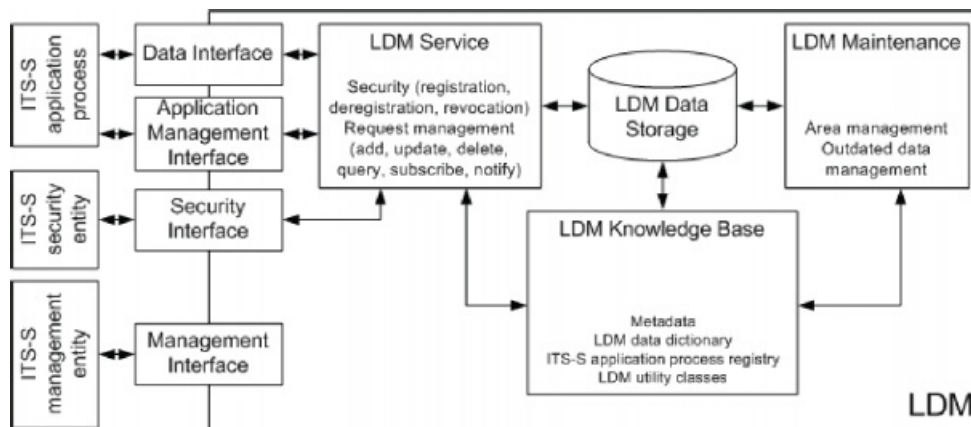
ITS-S application process

Data Interface

Application Management Interface

ITS-S security entity

Security Interface

ITS-S management entity

Management Interface

LDM Service

Security (registration, deregistration, revocation)
Request management (add, update, delete, query, subscribe, notify)

LDM Data Storage

LDM Maintenance

Area management
Outdated data management

LDM Knowledge Base

Metadata
LDM data dictionary
ITS-S application process registry
LDM utility classes

LDM